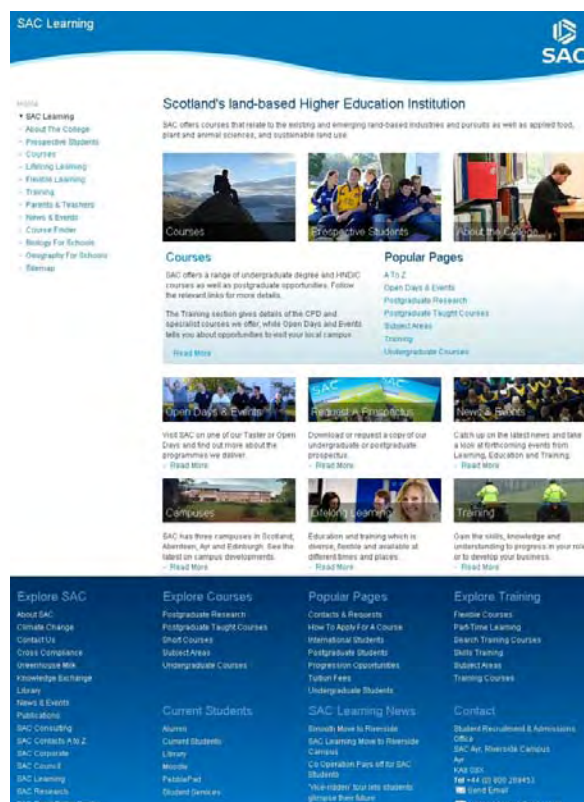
SAC Learning

SAC

Home
• SAC Learning
- About The College
- Prospective Students
- Courses
- Lifelong Learning
- Flexible Learning
- Training
- Parents & Teachers
- News & Events
- Course Finder
- Biology For Schools
- Geography For Schools
- Sitemap

Scotland's land-based Higher Education Institution

SAC offers courses that relate to the existing and emerging land-based industries and pursuits as well as applied food, plant and animal sciences, and sustainable land use.

Courses

Prospective Students

About the College

Courses

SAC offers a range of undergraduate degree and HNDIC courses as well as postgraduate opportunities. Follow the relevant links for more details.

The Training section gives details of the CPD and specialist courses we offer, while Open Days and Events tells you about opportunities to visit your local campus.

Read More

Popular Pages

A To Z
Open Days & Events
Postgraduate Research
Postgraduate Taught Courses
Subject Areas
Training
Undergraduate Courses

Open Days & Events

Visit SAC on one of our Taster or Open Days and find out more about the programmes we deliver.
- Read More

Request A Prospectus

Download or request a copy of our undergraduate or postgraduate prospectus.
- Read More

News & Events

Catch up on the latest news and take a look at forthcoming events from Learning, Education and Training.
- Read More

Campuses

SAC has three campuses in Scotland, Aberdeen, Ayr and Edinburgh. See the latest on campus developments.
- Read More

Lifelong Learning

Education and training which is diverse, flexible and available at different times and places.
- Read More

Training

Gain the skills, knowledge and understanding to progress in your role or to develop your business.
- Read More

Explore SAC
About SAC
Climate Change
Contact Us
Cross Compliance
Greenhouse Milk
Knowledge Exchange
Library
News & Events
Publications
SAC Consulting
SAC Contacts A to Z
SAC Corporate
SAC Council
SAC Learning
SAC Research

Explore Courses
Postgraduate Research
Postgraduate Taught Courses
Short Courses
Subject Areas
Undergraduate Courses

Current Students
Alumni
Current Students
Library
Moodle
PebblePad
Student Services

Popular Pages
Contacts & Requests
How To Apply For A Course
International Students
Postgraduate Students
Progression Opportunities
Tuition Fees
Undergraduate Students

SAC Learning News
Smooth Move to Riverside
SAC Learning Move to Riverside Campus
Co Operation Pays off for SAC Students
'Vice-ridden' tour lets students glimpse their future

Explore Training
Flexible Courses
Part-Time Learning
Search Training Courses
Skills Training
Subject Areas
Training Courses

Contact
Student Recruitment & Admissions Office
SAC Ayr, Riverside Campus
Ayr
KA8 0SX
Tel +44 (0) 800 269453
Send Email